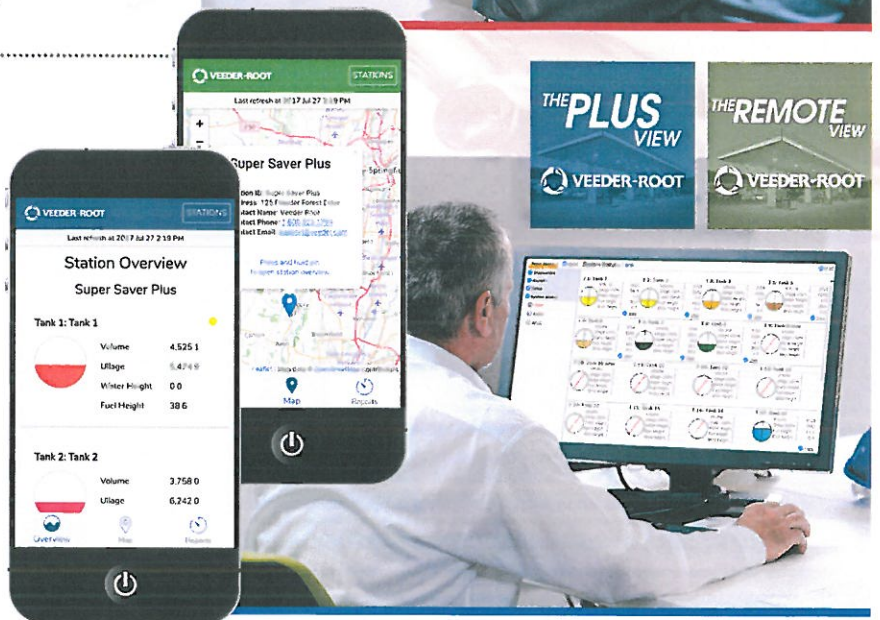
VEEDER-ROOT STATIONS

Last refresh at 2017 Jul 27 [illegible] PM

Super Saver Plus

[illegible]tion ID: Super Saver Plus
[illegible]ress: 125 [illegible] Forest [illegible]
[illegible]act Name: Veeder-Root
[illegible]act Phone: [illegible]
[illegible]act Email: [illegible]

Press and hold on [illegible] station overview.

Map Reports

THE PLUS VIEW
VEEDER-ROOT

THE REMOTE VIEW
VEEDER-ROOT

VEEDER-ROOT STATIONS

Last refresh at 2017 Jul 27 2:19 PM

Station Overview

Super Saver Plus

Tank 1: Tank 1

| Volume | 4,525.1 |
|---|---|
| Ullage | 5,474.9 |
| Water Height | 0.0 |
| Fuel Height | 38.6 |

Tank 2: Tank 2

| Volume | 3,758.0 |
|---|---|
| Ullage | 6,242.0 |

Overview Map Reports